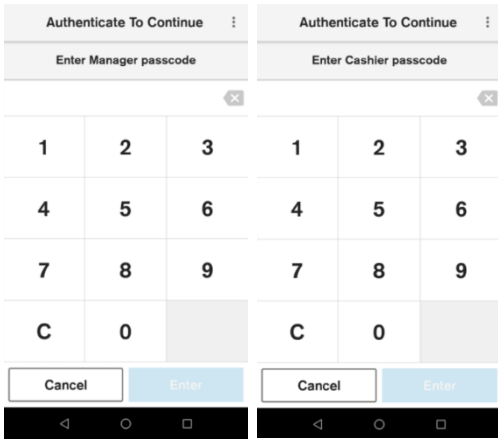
Authenticate To Continue

Enter Manager passcode

| 1 | 2 | 3 |
|---|---|---|
| 4 | 5 | 6 |
| 7 | 8 | 9 |
| C | 0 | |

Cancel
Enter

Authenticate To Continue

Enter Cashier passcode

| 1 | 2 | 3 |
|---|---|---|
| 4 | 5 | 6 |
| 7 | 8 | 9 |
| C | 0 | |

Cancel
Enter